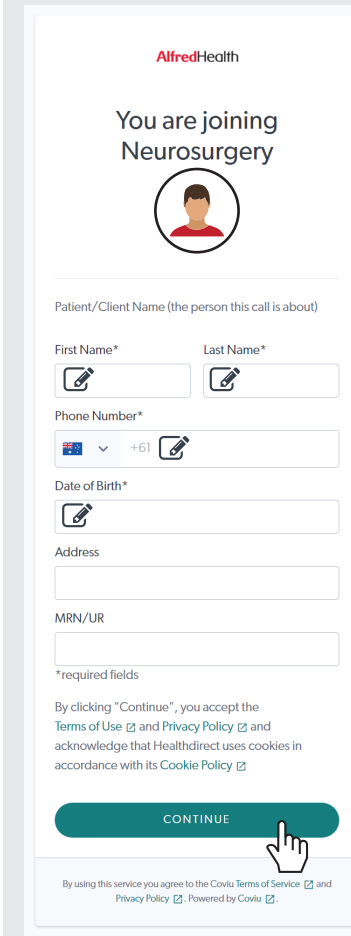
AlfredHealth

You are joining Neurosurgery

Patient/Client Name (the person this call is about)

First Name*

Last Name*

Phone Number*

+61

Date of Birth*

Address

MRN/UR

*required fields

By clicking "Continue", you accept the Terms of Use and Privacy Policy and acknowledge that Healthdirect uses cookies in accordance with its Cookie Policy

CONTINUE

By using this service you agree to the Coviu Terms of Service and Privacy Policy. Powered by Coviu.